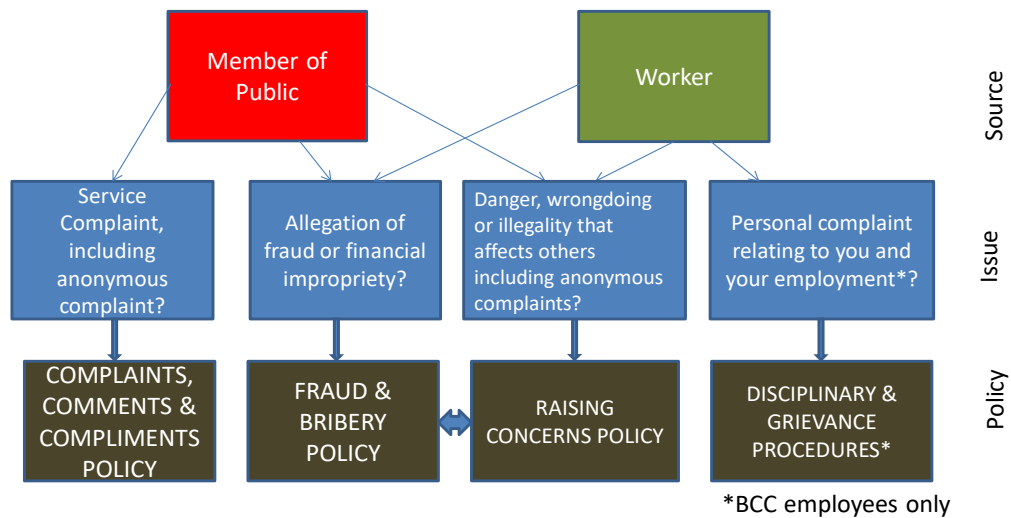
Member of Public

Worker

Source

Service Complaint, including anonymous complaint?

Allegation of fraud or financial impropriety?

Danger, wrongdoing or illegality that affects others including anonymous complaints?

Personal complaint relating to you and your employment*?

Issue

COMPLAINTS, COMMENTS & COMPLIMENTS POLICY

FRAUD & BRIBERY POLICY

RAISING CONCERNS POLICY

DISCIPLINARY & GRIEVANCE PROCEDURES*

Policy

*BCC employees only